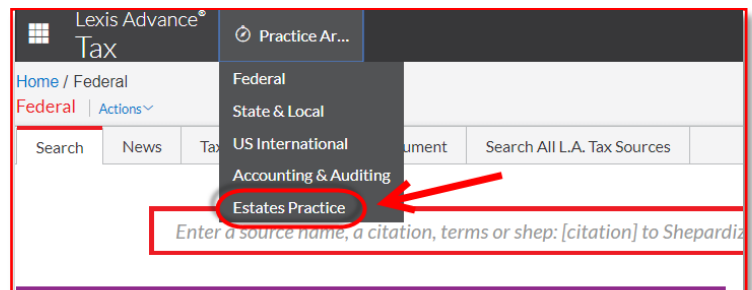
Lexis Advance®
Tax

Practice Ar...

Federal
State & Local
US International
Accounting & Auditing
Estates Practice

Home / Federal
Federal | Actions

Search | News | Tax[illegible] | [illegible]ument | Search All L.A. Tax Sources

Enter a source name, a citation, terms or shep: [citation] to Shepardiz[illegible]